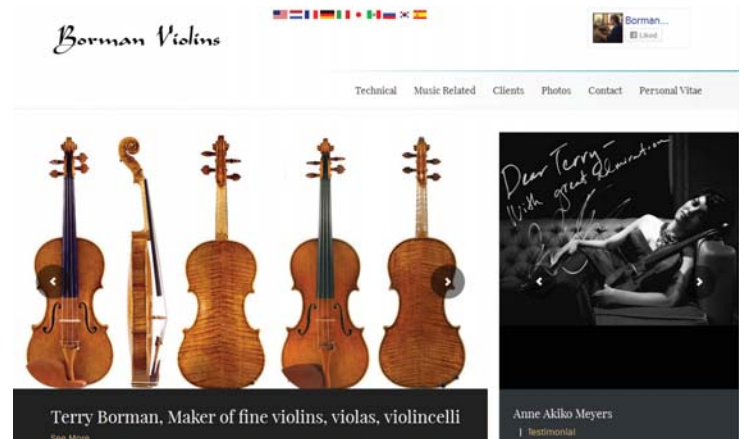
Borman Violins

Borman...
Liked

Technical Music Related Clients Photos Contact Personal Vitae

Dear Terry—
With great admiration

Terry Borman, Maker of fine violins, violas, violincelli
See More

Anne Akiko Meyers
| Testimonial